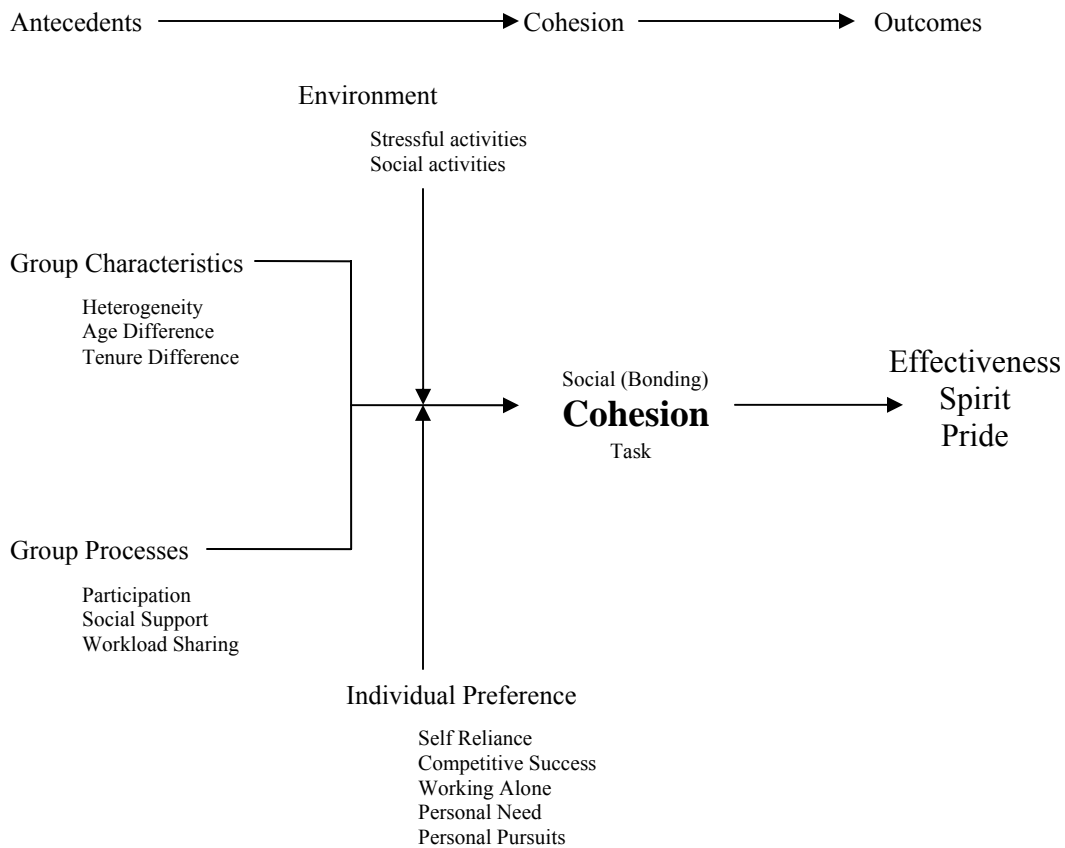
Antecedents → Cohesion → Outcomes

Environment

Stressful activities
Social activities

Group Characteristics

Heterogeneity
Age Difference
Tenure Difference

Social (Bonding)
Cohesion
Task

Effectiveness
Spirit
Pride

Group Processes

Participation
Social Support
Workload Sharing

Individual Preference

Self Reliance
Competitive Success
Working Alone
Personal Need
Personal Pursuits